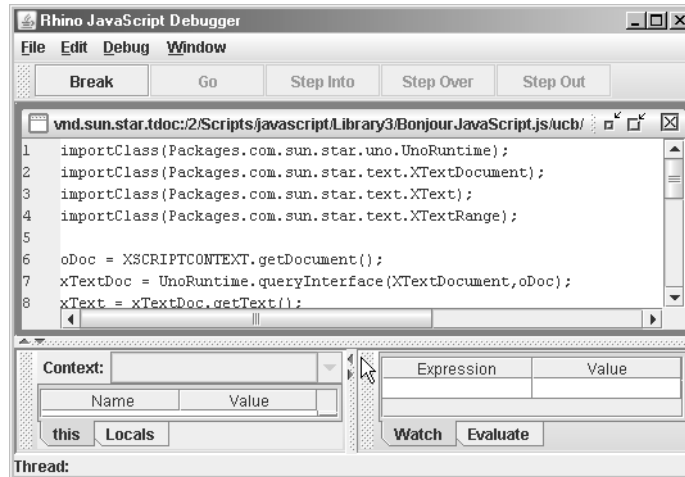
Rhino JavaScript Debugger

File Edit Debug Window

Break Go Step Into Step Over Step Out

vnd.sun.star.tdoc:/2/Scripts/javascript/Library3/BonjourJavaScript.js/ucb/

1 importClass(Packages.com.sun.star.uno.UnoRuntime);
2 importClass(Packages.com.sun.star.text.XTextDocument);
3 importClass(Packages.com.sun.star.text.XText);
4 importClass(Packages.com.sun.star.text.XTextRange);
5
6 oDoc = XSCRIPTCONTEXT.getDocument();
7 xTextDoc = UnoRuntime.queryInterface(XTextDocument,oDoc);
8 xText = xTextDoc.getText();

Context:

| Name | Value |
|---|---|

this Locals

| Expression | Value |
|---|---|
| | |

Watch Evaluate

Thread: